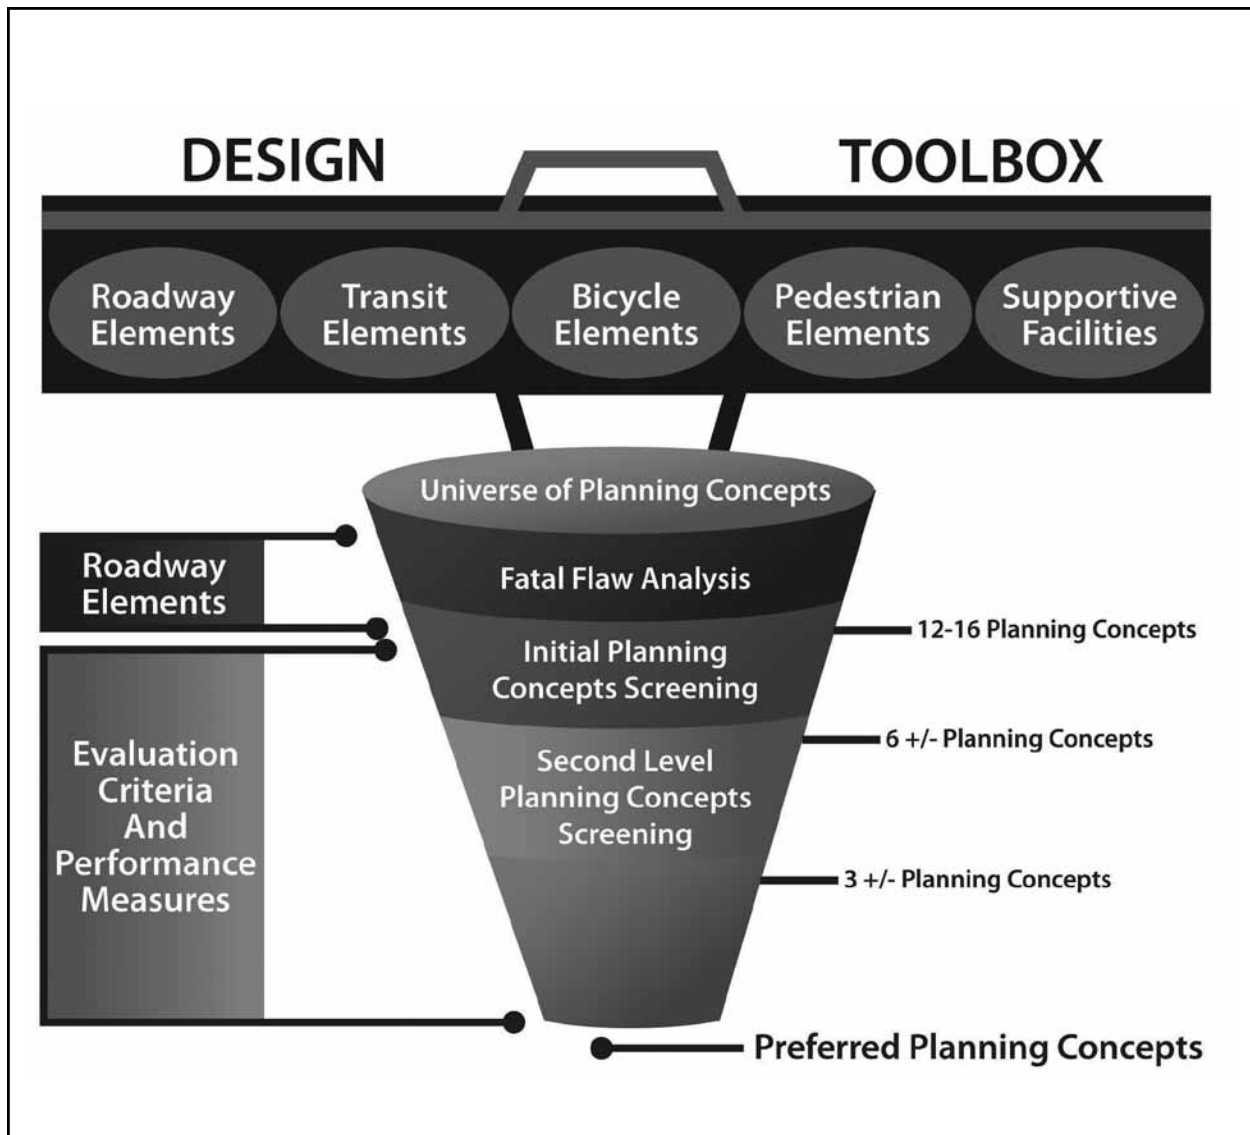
DESIGN TOOLBOX

Roadway Elements

Transit Elements

Bicycle Elements

Pedestrian Elements

Supportive Facilities

Universe of Planning Concepts

Roadway Elements

Fatal Flaw Analysis

Initial Planning Concepts Screening

12-16 Planning Concepts

Evaluation Criteria And Performance Measures

Second Level Planning Concepts Screening

6 +/- Planning Concepts

3 +/- Planning Concepts

Preferred Planning Concepts